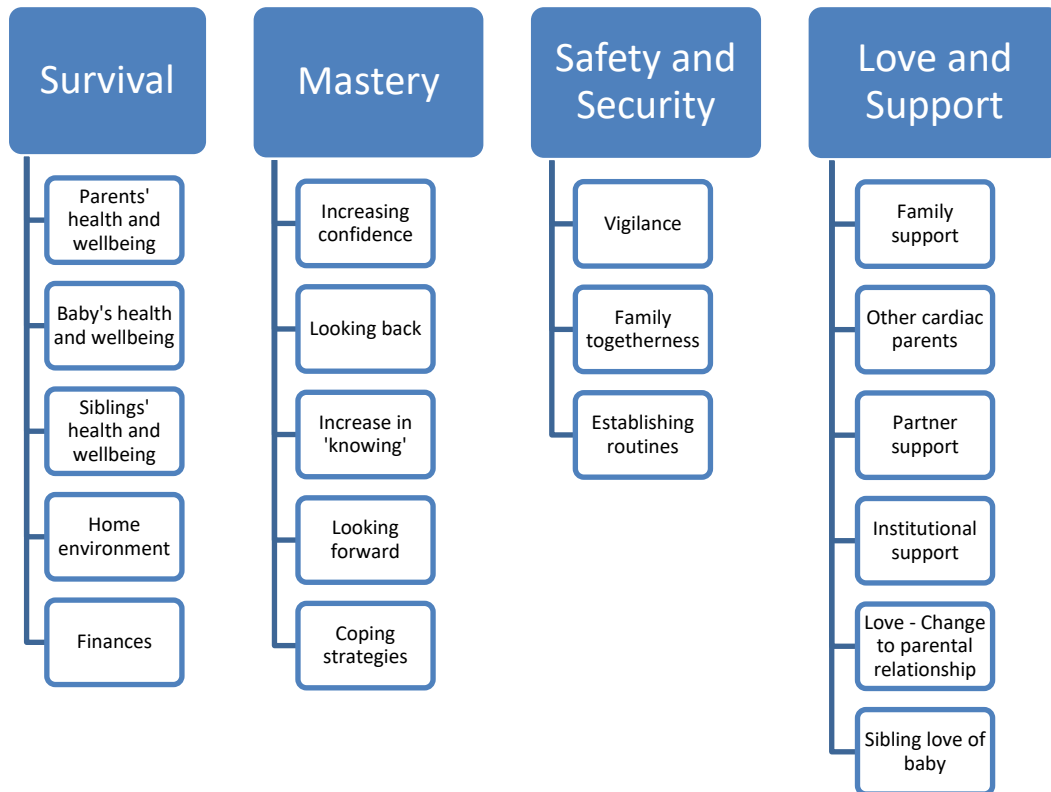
Survival

Parents' health and wellbeing

Baby's health and wellbeing

Siblings' health and wellbeing

Home environment

Finances

Mastery

Increasing confidence

Looking back

Increase in 'knowing'

Looking forward

Coping strategies

Safety and Security

Vigilance

Family togetherness

Establishing routines

Love and Support

Family support

Other cardiac parents

Partner support

Institutional support

Love - Change to parental relationship

Sibling love of baby